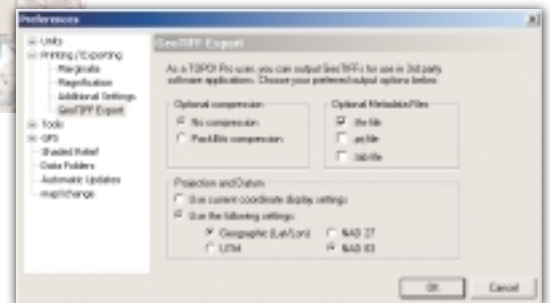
Preferences

Units
Printing / Exporting
Marginalia
Registration
Additional Settings
GeoTIFF Export
Tools
GPS
Shaded Relief
Data Folders
Automatic Updates
mapXchange

GeoTIFF Export

As a TOPO! Pro user, you can output GeoTIFFs for use in 3rd party software applications. Choose your preferred output options below.

Optional compression
No compression
PackBits compression

Optional Metadata Files
.tfw file
.prj file
.tab file

Projection and Datum
Use current coordinate display settings
Use the following settings:
Geographic (Lat/Lon)
UTM
NAD 27
NAD 83

OK
Cancel